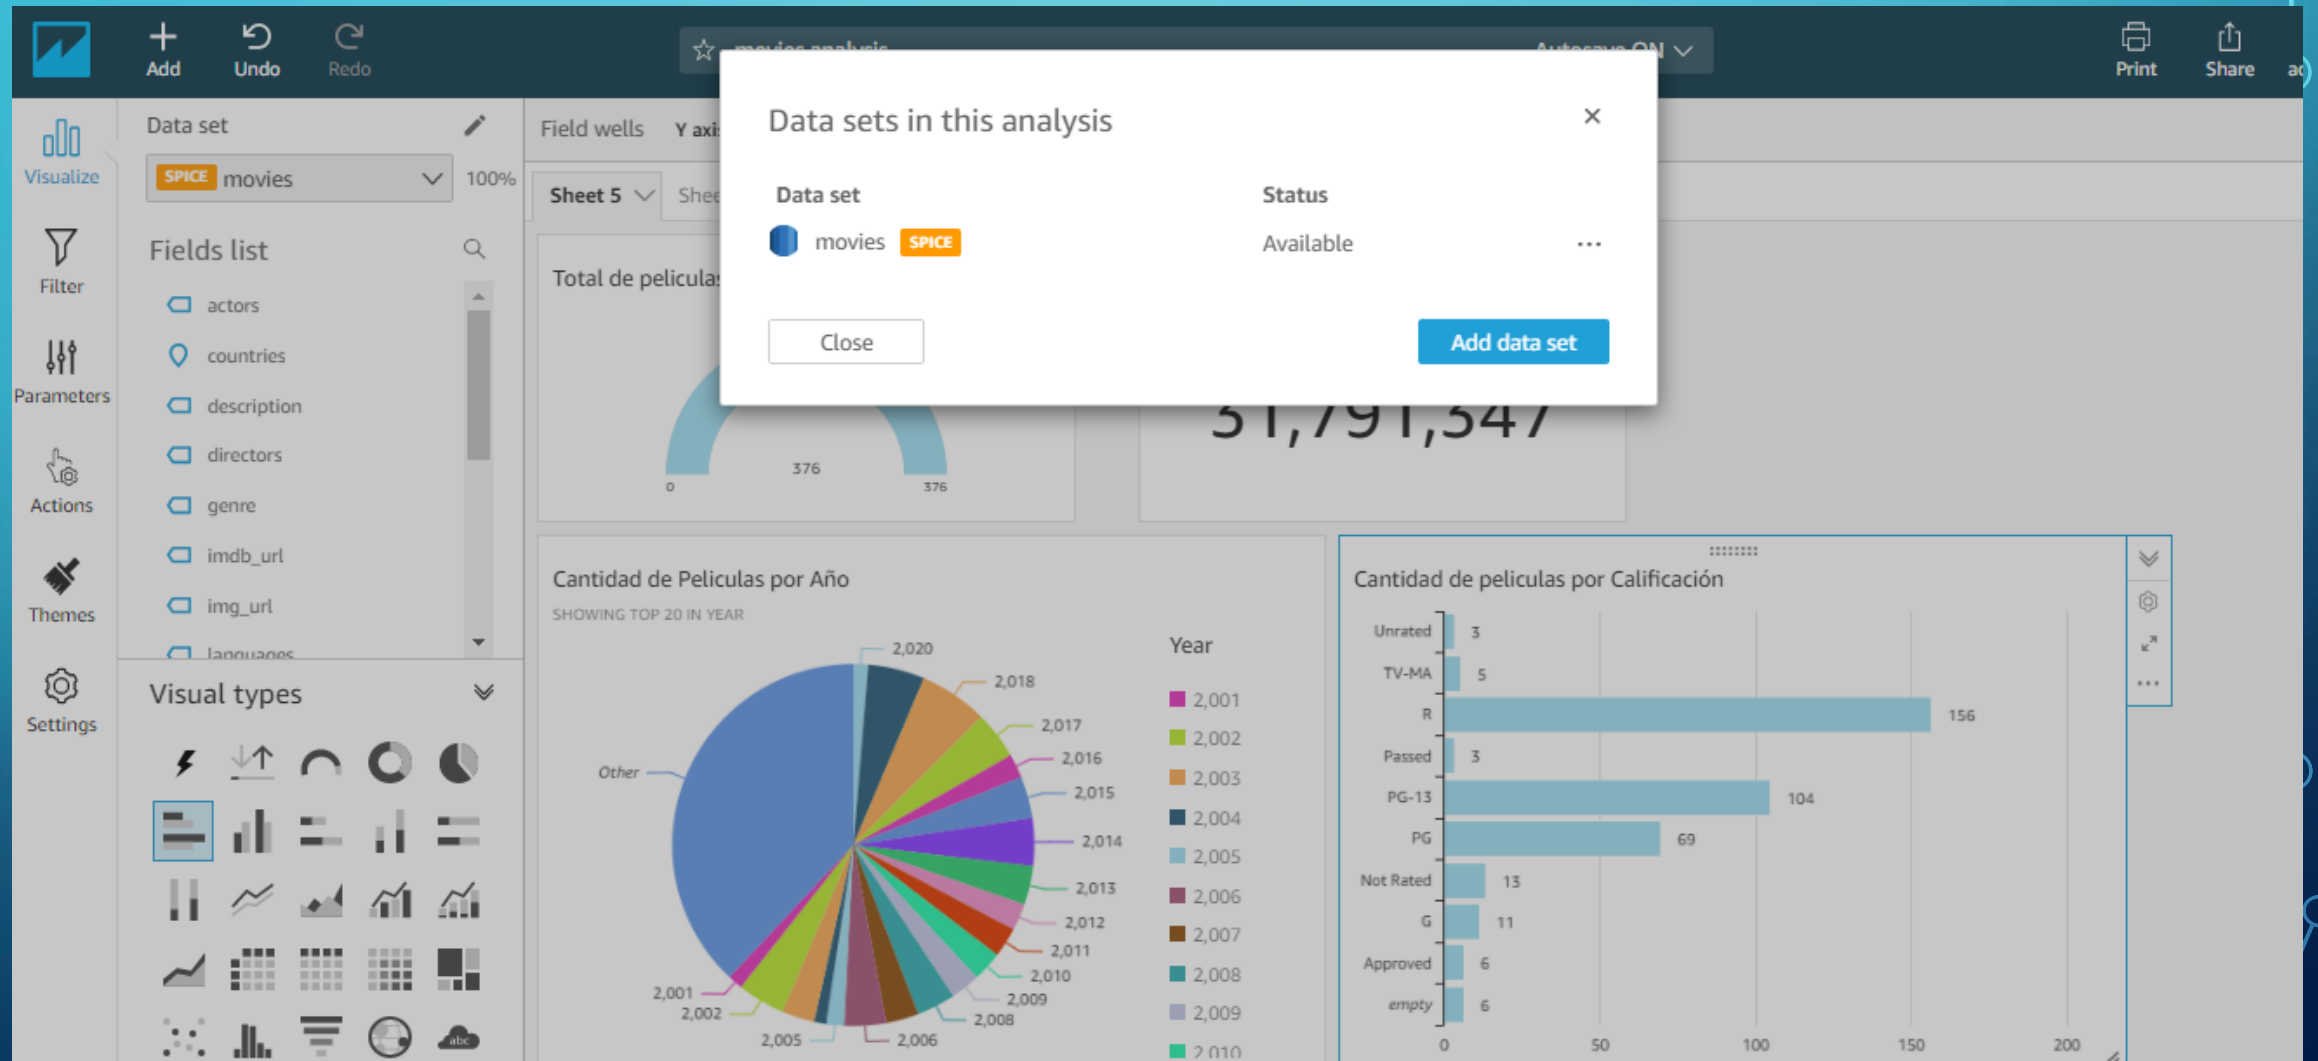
Add Undo Redo

movies analysis Autosave ON

Print Share

Visualize

Filter

Parameters

Actions

Themes

Settings

Data set

SPICE movies 100%

Fields list

actors
countries
description
directors
genre
imdb_url
img_url
languages

Visual types

Field wells Y axis

Sheet 5 Shee

Total de peliculas

0 376 376

31,791,347

Data sets in this analysis

| Data set | Status |
|---|---|
| movies SPICE | Available |

Close

Add data set

Cantidad de Peliculas por Año

SHOWING TOP 20 IN YEAR

Other, 2,020, 2,018, 2,017, 2,016, 2,015, 2,014, 2,013, 2,012, 2,011, 2,010, 2,009, 2,008, 2,006, 2,005, 2,002, 2,001

Year
2,001
2,002
2,003
2,004
2,005
2,006
2,007
2,008
2,009
2,010

Cantidad de peliculas por Calificación

| | |
|---|---|
| Unrated | 3 |
| TV-MA | 5 |
| R | 156 |
| Passed | 3 |
| PG-13 | 104 |
| PG | 69 |
| Not Rated | 13 |
| G | 11 |
| Approved | 6 |
| empty | 6 |

0 50 100 150 200